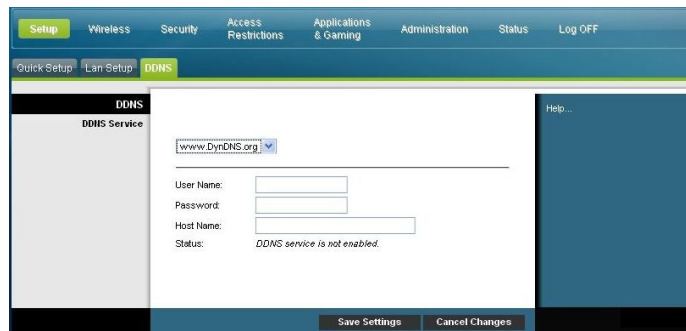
Setup Wireless Security Access Restrictions Applications & Gaming Administration Status Log OFF

Quick Setup Lan Setup DDNS

DDNS
DDNS Service

www.DynDNS.org

User Name:
Password:
Host Name:
Status: DDNS service is not enabled.

Help...

Save Settings Cancel Changes